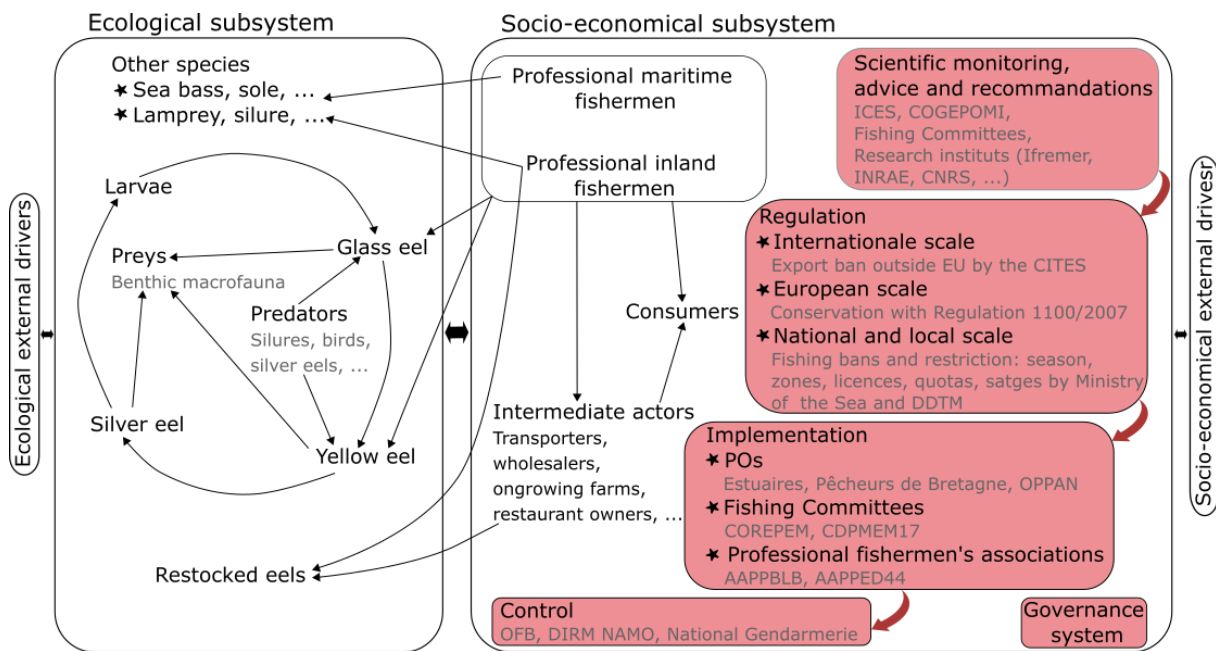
Ecological subsystem

Socio-economical subsystem

Ecological external drivers

Other species
✶ Sea bass, sole, ...
✶ Lamprey, silure, ...

Larvae

Preys
Benthic macrofauna

Glass eel

Predators
Silures, birds, silver eels, ...

Silver eel

Yellow eel

Restocked eels

Professional maritime fishermen

Professional inland fishermen

Consumers

Intermediate actors
Transporters, wholesalers, ongrowing farms, restaurant owners, ...

Scientific monitoring, advice and recommandations
ICES, COGEPOMI, Fishing Committees, Research instituts (Ifremer, INRAE, CNRS, ...)

Regulation
✶ Internationale scale
Export ban outside EU by the CITES
✶ European scale
Conservation with Regulation 1100/2007
✶ National and local scale
Fishing bans and restriction: season, zones, licences, quotas, satges by Ministry of the Sea and DDTM

Implementation
✶ POs
Estuaires, Pêcheurs de Bretagne, OPPAN
✶ Fishing Committees
COREPEM, CDPMEM17
✶ Professional fishermen's associations
AAPPBLB, AAPPED44

Control
OFB, DIRM NAMO, National Gendarmerie

Governance system

Socio-economical external driversr